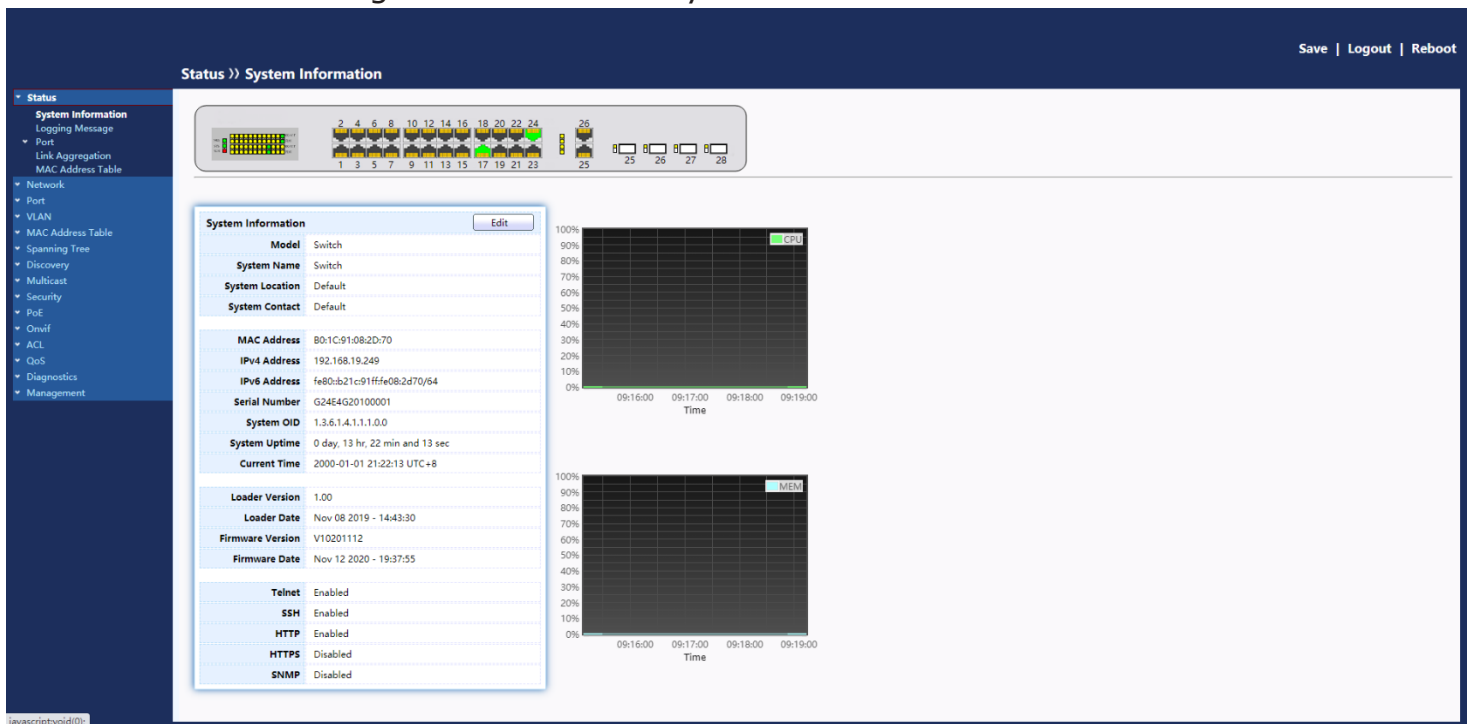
Save | Logout | Reboot

Status ›› System Information

Status
System Information
Logging Message
Port
Link Aggregation
MAC Address Table
Network
Port
VLAN
MAC Address Table
Spanning Tree
Discovery
Multicast
Security
PoE
Onvif
ACL
QoS
Diagnostics
Management

2 4 6 8 10 12 14 16 18 20 22 24 26
1 3 5 7 9 11 13 15 17 19 21 23 25
25 26 27 28

| System Information | Edit |
|---|---|
| Model | Switch |
| System Name | Switch |
| System Location | Default |
| System Contact | Default |

| | |
|---|---|
| MAC Address | B0:1C:91:08:2D:70 |
| IPv4 Address | 192.168.19.249 |
| IPv6 Address | fe80::b21c:91ff:fe08:2d70/64 |
| Serial Number | G24E4G20100001 |
| System OID | 1.3.6.1.4.1.1.0.0 |
| System Uptime | 0 day, 13 hr, 22 min and 13 sec |
| Current Time | 2000-01-01 21:22:13 UTC+8 |

| | |
|---|---|
| Loader Version | 1.00 |
| Loader Date | Nov 08 2019 - 14:43:30 |
| Firmware Version | V10201112 |
| Firmware Date | Nov 12 2020 - 19:37:55 |

| | |
|---|---|
| Telnet | Enabled |
| SSH | Enabled |
| HTTP | Enabled |
| HTTPS | Disabled |
| SNMP | Disabled |

100% 90% 80% 70% 60% 50% 40% 30% 20% 10% 0%
CPU
09:16:00 09:17:00 09:18:00 09:19:00
Time

100% 90% 80% 70% 60% 50% 40% 30% 20% 10% 0%
MEM
09:16:00 09:17:00 09:18:00 09:19:00
Time

javascript:void(0);